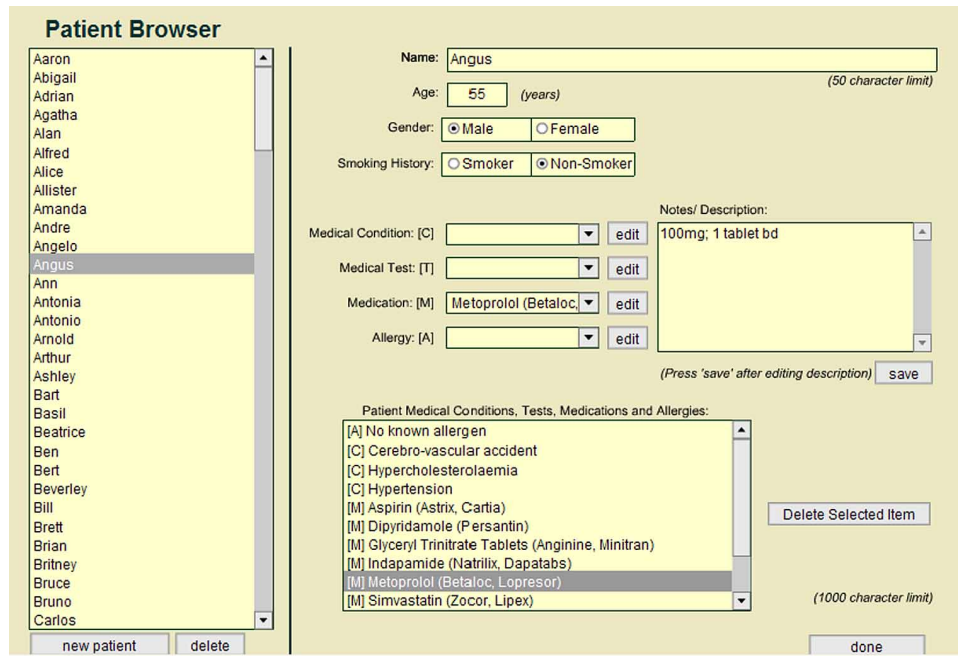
Patient Browser

Aaron
Abigail
Adrian
Agatha
Alan
Alfred
Alice
Allister
Amanda
Andre
Angelo
Angus
Ann
Antonia
Antonio
Arnold
Arthur
Ashley
Bart
Basil
Beatrice
Ben
Bert
Beverley
Bill
Brett
Brian
Britney
Bruce
Bruno
Carlos

new patient
delete

Name: Angus
(50 character limit)
Age: 55 (years)
Gender: Male Female
Smoking History: Smoker Non-Smoker

Medical Condition: [C] edit
Medical Test: [T] edit
Medication: [M] Metoprolol (Betaloc, edit
Allergy: [A] edit

Notes/ Description:
100mg; 1 tablet bd

(Press 'save' after editing description) save

Patient Medical Conditions, Tests, Medications and Allergies:
[A] No known allergen
[C] Cerebro-vascular accident
[C] Hypercholesterolaemia
[C] Hypertension
[M] Aspirin (Astrix, Cartia)
[M] Dipyridamole (Persantin)
[M] Glyceryl Trinitrate Tablets (Anginine, Minitran)
[M] Indapamide (Natrilix, Dapatabs)
[M] Metoprolol (Betaloc, Lopresor)
[M] Simvastatin (Zocor, Lipex)

Delete Selected Item

(1000 character limit)

done